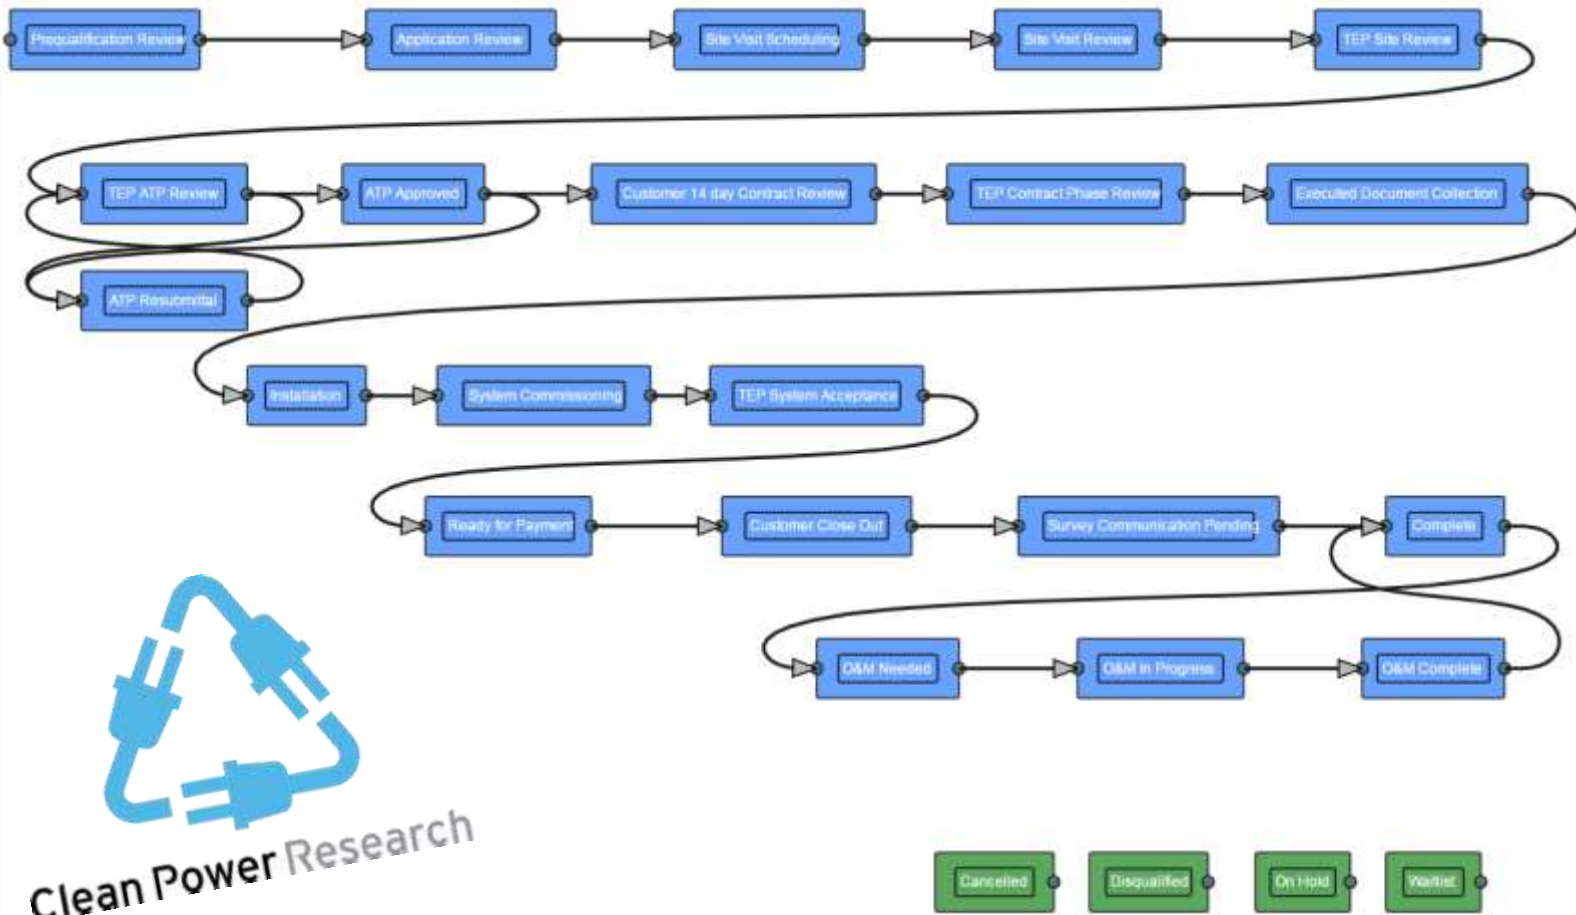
Prequalification Review
Application Review
Site Visit Scheduling
Site Visit Review
TEP Site Review
TEP ATP Review
ATP Approved
Customer 14 day Contract Review
TEP Contract Phase Review
Executed Document Collection
ATP Resubmittal
Installation
System Commissioning
TEP System Acceptance
Ready for Payment
Customer Close Out
Survey Communication Pending
Complete
O&M Needed
O&M In Progress
O&M Complete
Clean Power Research
Cancelled
Disqualified
On Hold
Waitlist